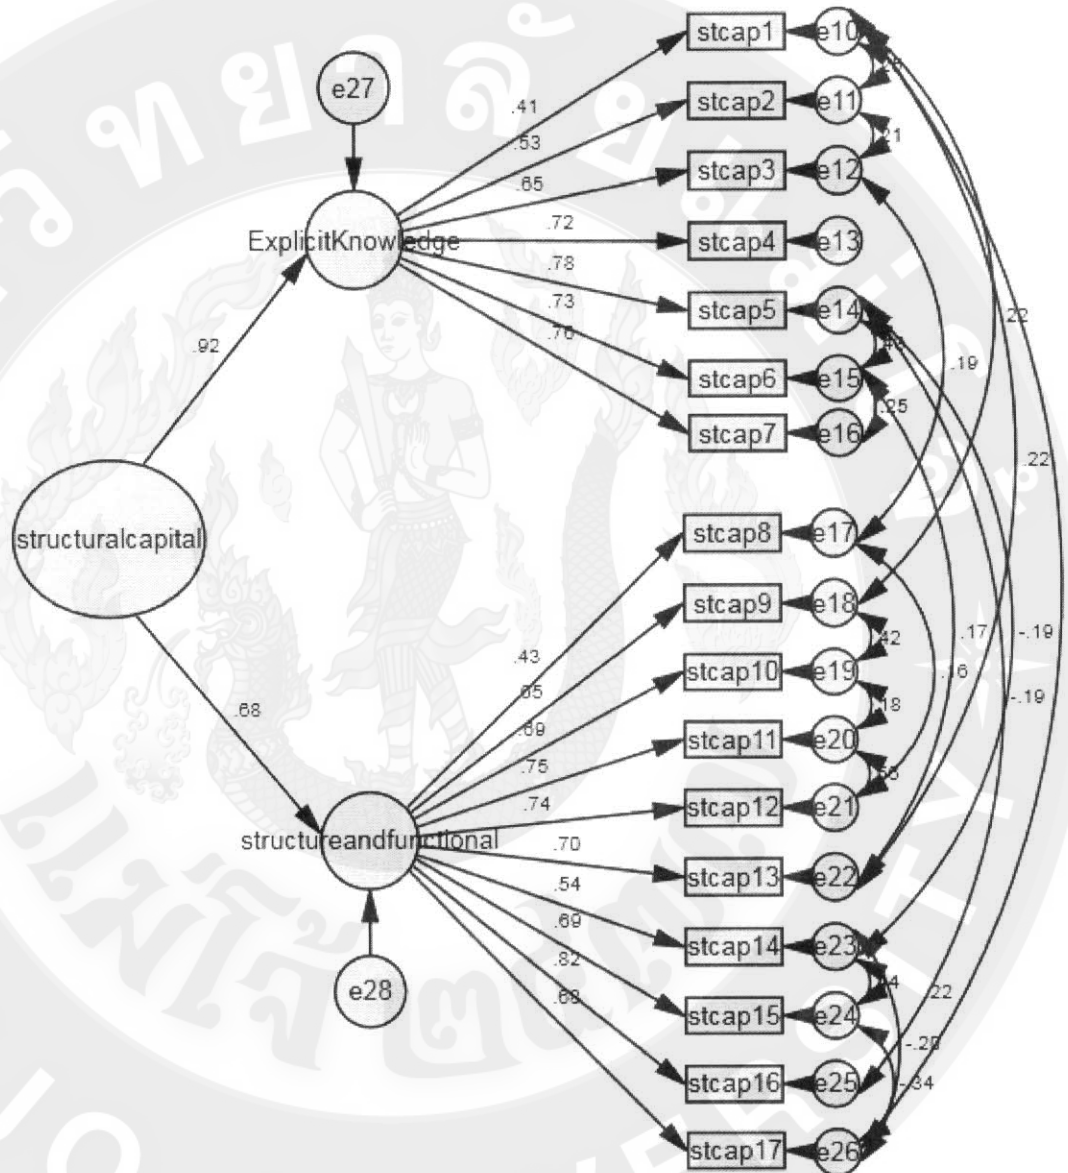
e27

ExplicitKnowledge

structuralcapital

structureandfunctional

e28

.92

.68

.41
.53
.65
.72
.78
.73
.76

.43
.65
.69
.75
.74
.70
.54
.69
.82
.68

stcap1
stcap2
stcap3
stcap4
stcap5
stcap6
stcap7
stcap8
stcap9
stcap10
stcap11
stcap12
stcap13
stcap14
stcap15
stcap16
stcap17

e10
e11
e12
e13
e14
e15
e16
e17
e18
e19
e20
e21
e22
e23
e24
e25
e26

.24
.21
.22
.19
.46
.25
.22
.42
.18
.58
.17
.16
-.19
-.19
.14
.22
-.20
-.34